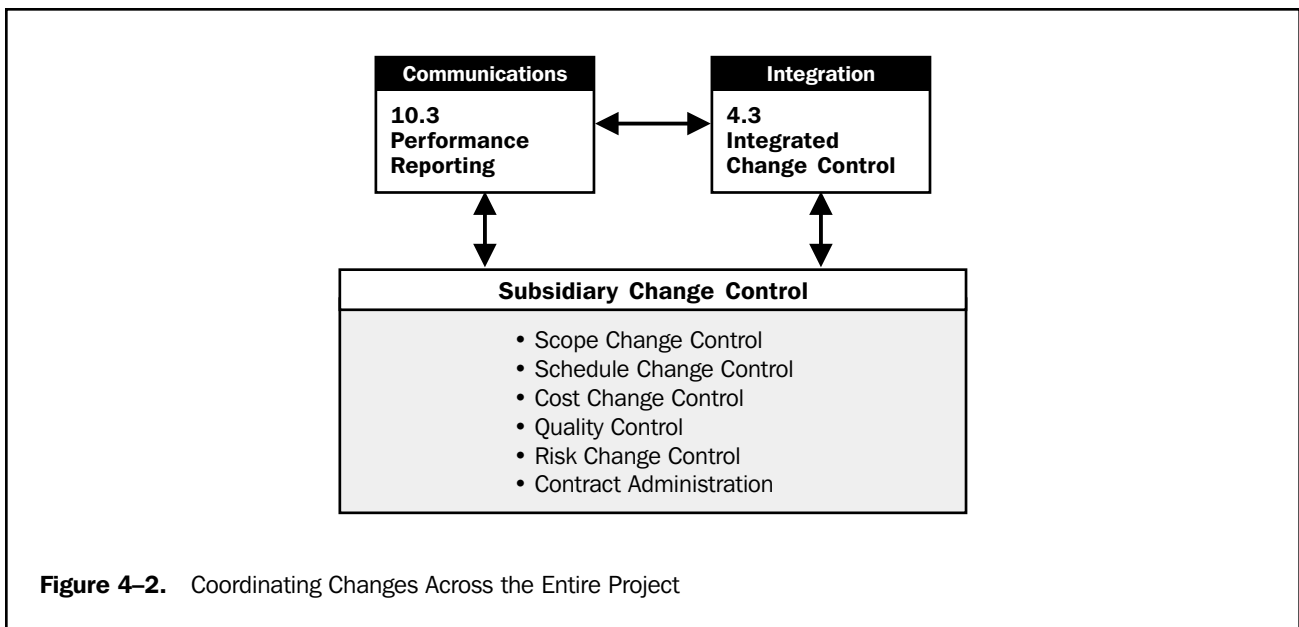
Communications

10.3
Performance
Reporting

Integration

4.3
Integrated
Change Control

Subsidiary Change Control

• Scope Change Control
• Schedule Change Control
• Cost Change Control
• Quality Control
• Risk Change Control
• Contract Administration

**Figure 4–2.** Coordinating Changes Across the Entire Project